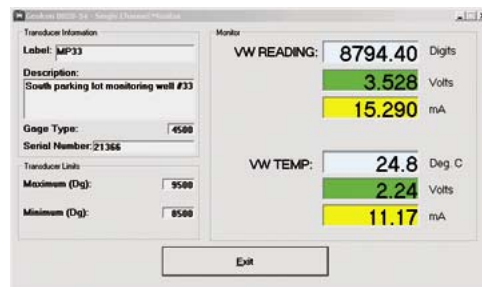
Geokon 8032-5A - Single Channel Monitor

Transducer Information

Label: MP33

Description:

South parking lot monitoring well #33

Gage Type: 4500

Serial Number: 21366

Transducer Limits

Maximum (Dg): 9500

Minimum (Dg): 8500

Monitor

VW READING: 8794.40 Digits

3.528 Volts

15.290 mA

VW TEMP: 24.8 Deg. C

2.24 Volts

11.17 mA

Exit